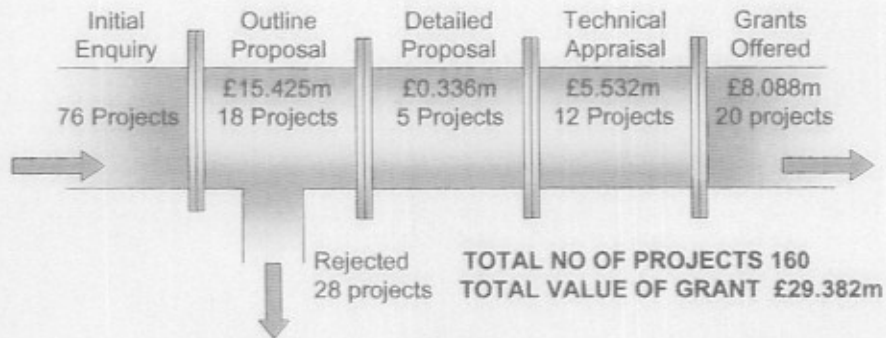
Initial Enquiry

76 Projects

Outline Proposal

£15.425m
18 Projects

Detailed Proposal

£0.336m
5 Projects

Technical Appraisal

£5.532m
12 Projects

Grants Offered

£8.088m
20 projects

Rejected
28 projects

TOTAL NO OF PROJECTS 160
TOTAL VALUE OF GRANT £29.382m